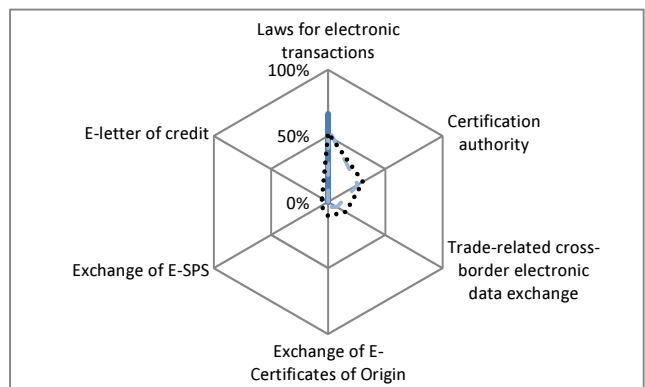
Laws for electronic transactions

100%

50%

0%

Certification authority

Trade-related cross-border electronic data exchange

Exchange of E-Certificates of Origin

Exchange of E-SPS

E-letter of credit